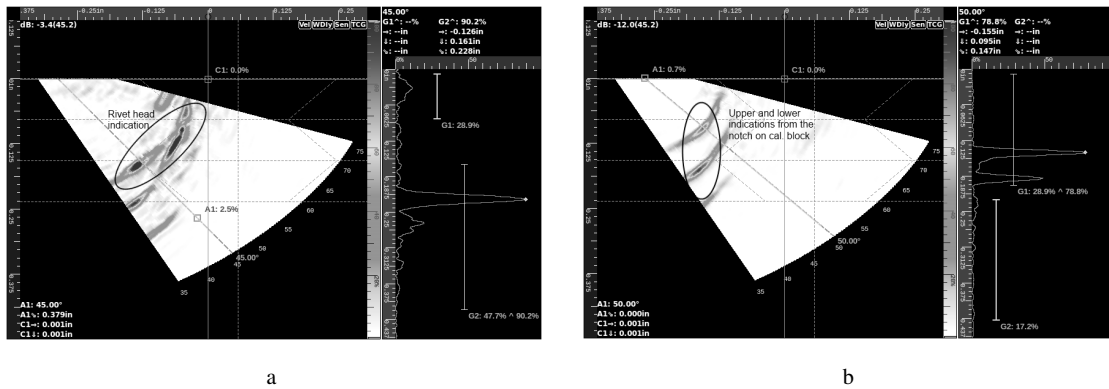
.375 -0.25in -0.125 0 0.125 0.25
dB: -3.4(45.2)
Vel WDly Sen TCG
45.00°
G1^: --% G2^: 90.2%
→: --in →: -0.126in
↓: --in ↓: 0.161in
⇘: --in ⇘: 0.228in
C1: 0.0%
Rivet head indication
G1: 28.9%
A1: 2.5%
45.00°
75
70
65
60
55
50
45
40
35
G2: 47.7% ^ 90.2%
A1: 45.00°
A1⇘: 0.379in
C1→: 0.001in
C1↓: 0.001in

a

.375 -0.25in -0.125 0 0.125 0.25
dB: -12.0(45.2)
Vel WDly Sen TCG
50.00°
G1^: 78.8% G2^: --%
→: -0.155in →: --in
↓: 0.095in ↓: --in
⇘: 0.147in ⇘: --in
A1: 0.7%
C1: 0.0%
Upper and lower indications from the notch on cal. block
G1: 28.9% ^ 78.8%
50.00°
75
70
65
60
55
50
45
40
35
G2: 17.2%
A1: 50.00°
A1⇘: 0.000in
C1→: 0.001in
C1↓: 0.001in

b